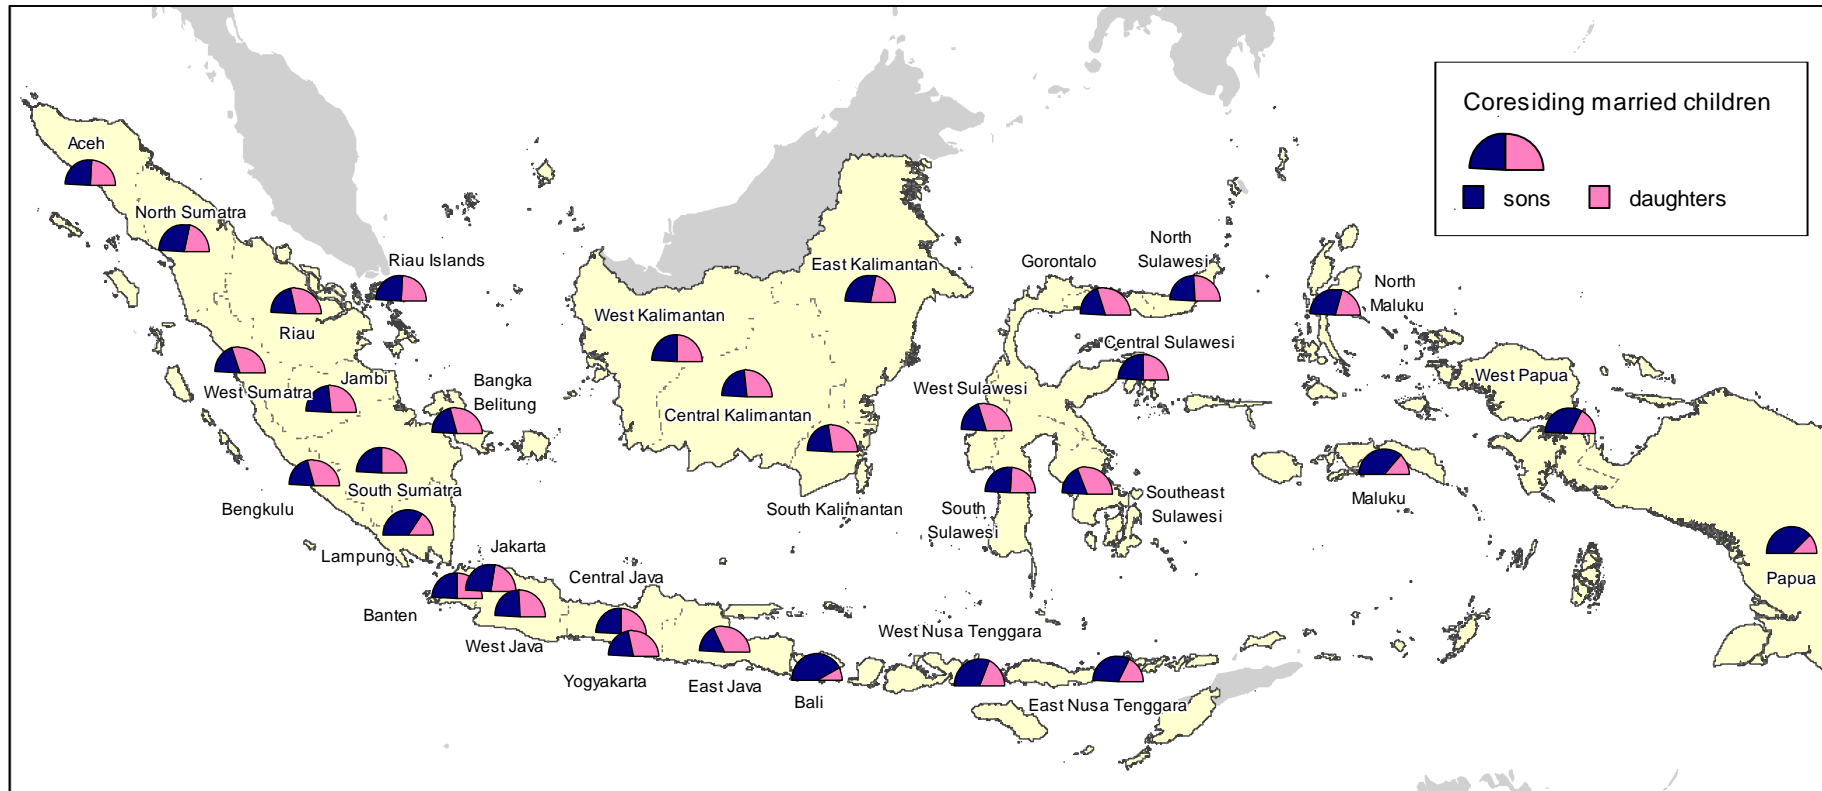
Coresiding married children

sons daughters

Aceh

North Sumatra

Riau Islands

Riau

West Sumatra

Jambi

Bangka Belitung

Bengkulu

South Sumatra

Lampung

Jakarta

Banten

West Java

Central Java

Yogyakarta

East Java

Bali

West Kalimantan

Central Kalimantan

East Kalimantan

South Kalimantan

Gorontalo

North Sulawesi

Central Sulawesi

West Sulawesi

South Sulawesi

Southeast Sulawesi

West Nusa Tenggara

East Nusa Tenggara

North Maluku

Maluku

West Papua

Papua